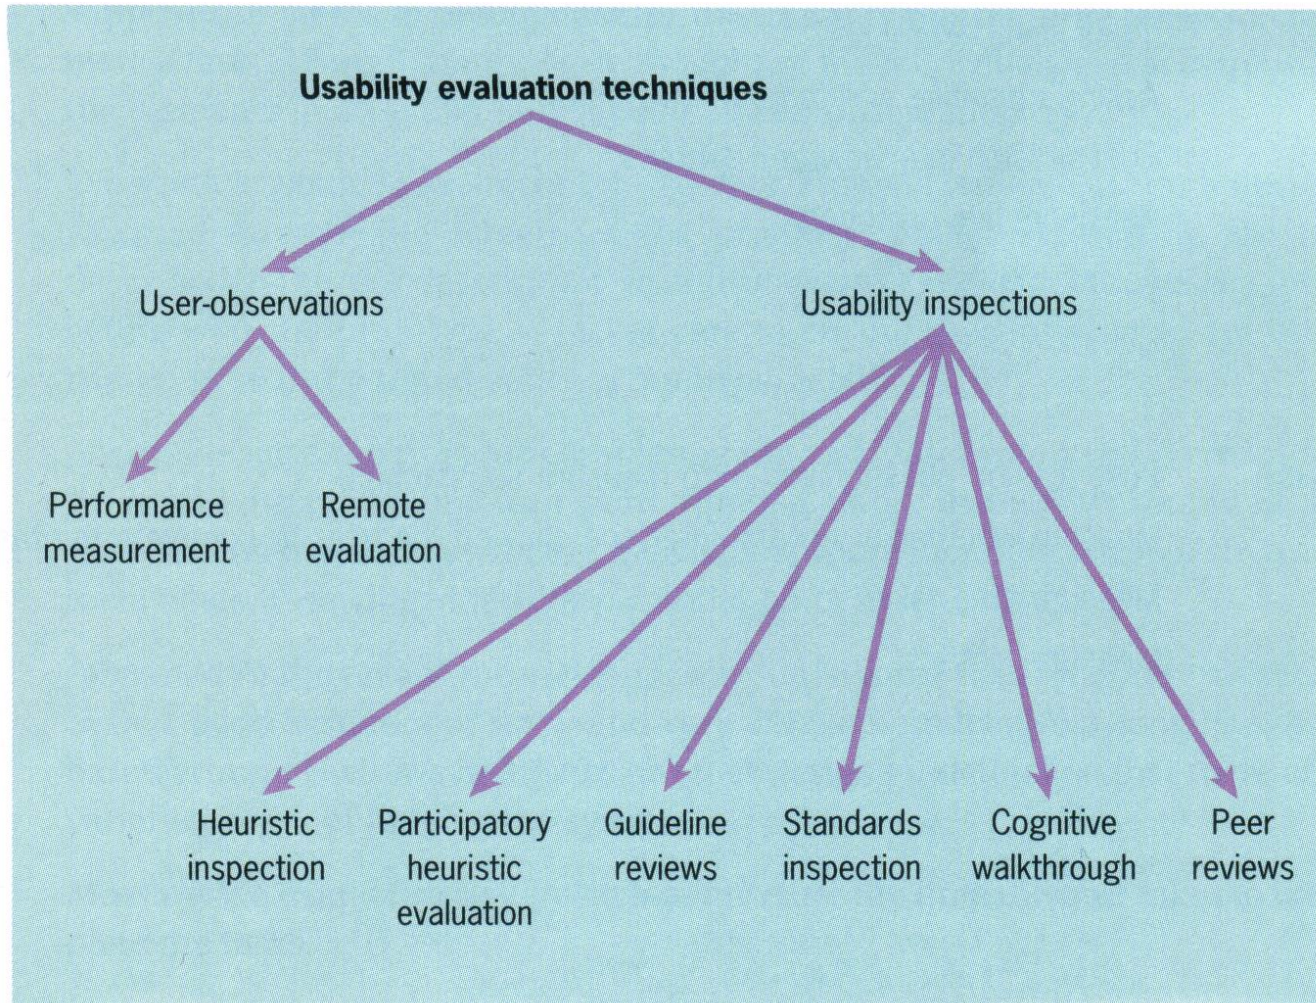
Usability evaluation techniques

User-observations

Usability inspections

Performance measurement

Remote evaluation

Heuristic inspection

Participatory heuristic evaluation

Guideline reviews

Standards inspection

Cognitive walkthrough

Peer reviews